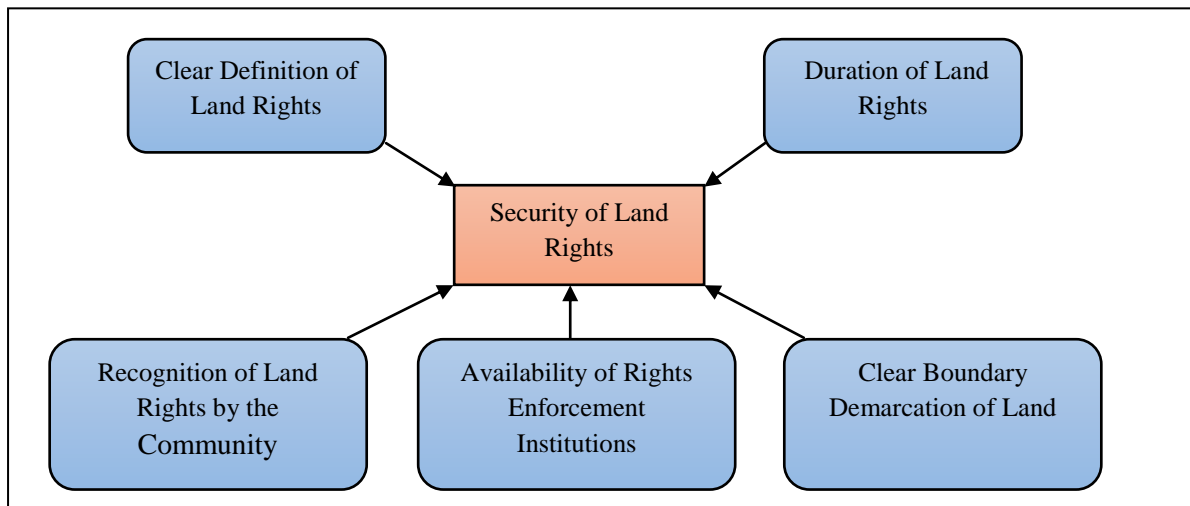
Clear Definition of Land Rights

Duration of Land Rights

Security of Land Rights

Recognition of Land Rights by the Community

Availability of Rights Enforcement Institutions

Clear Boundary Demarcation of Land